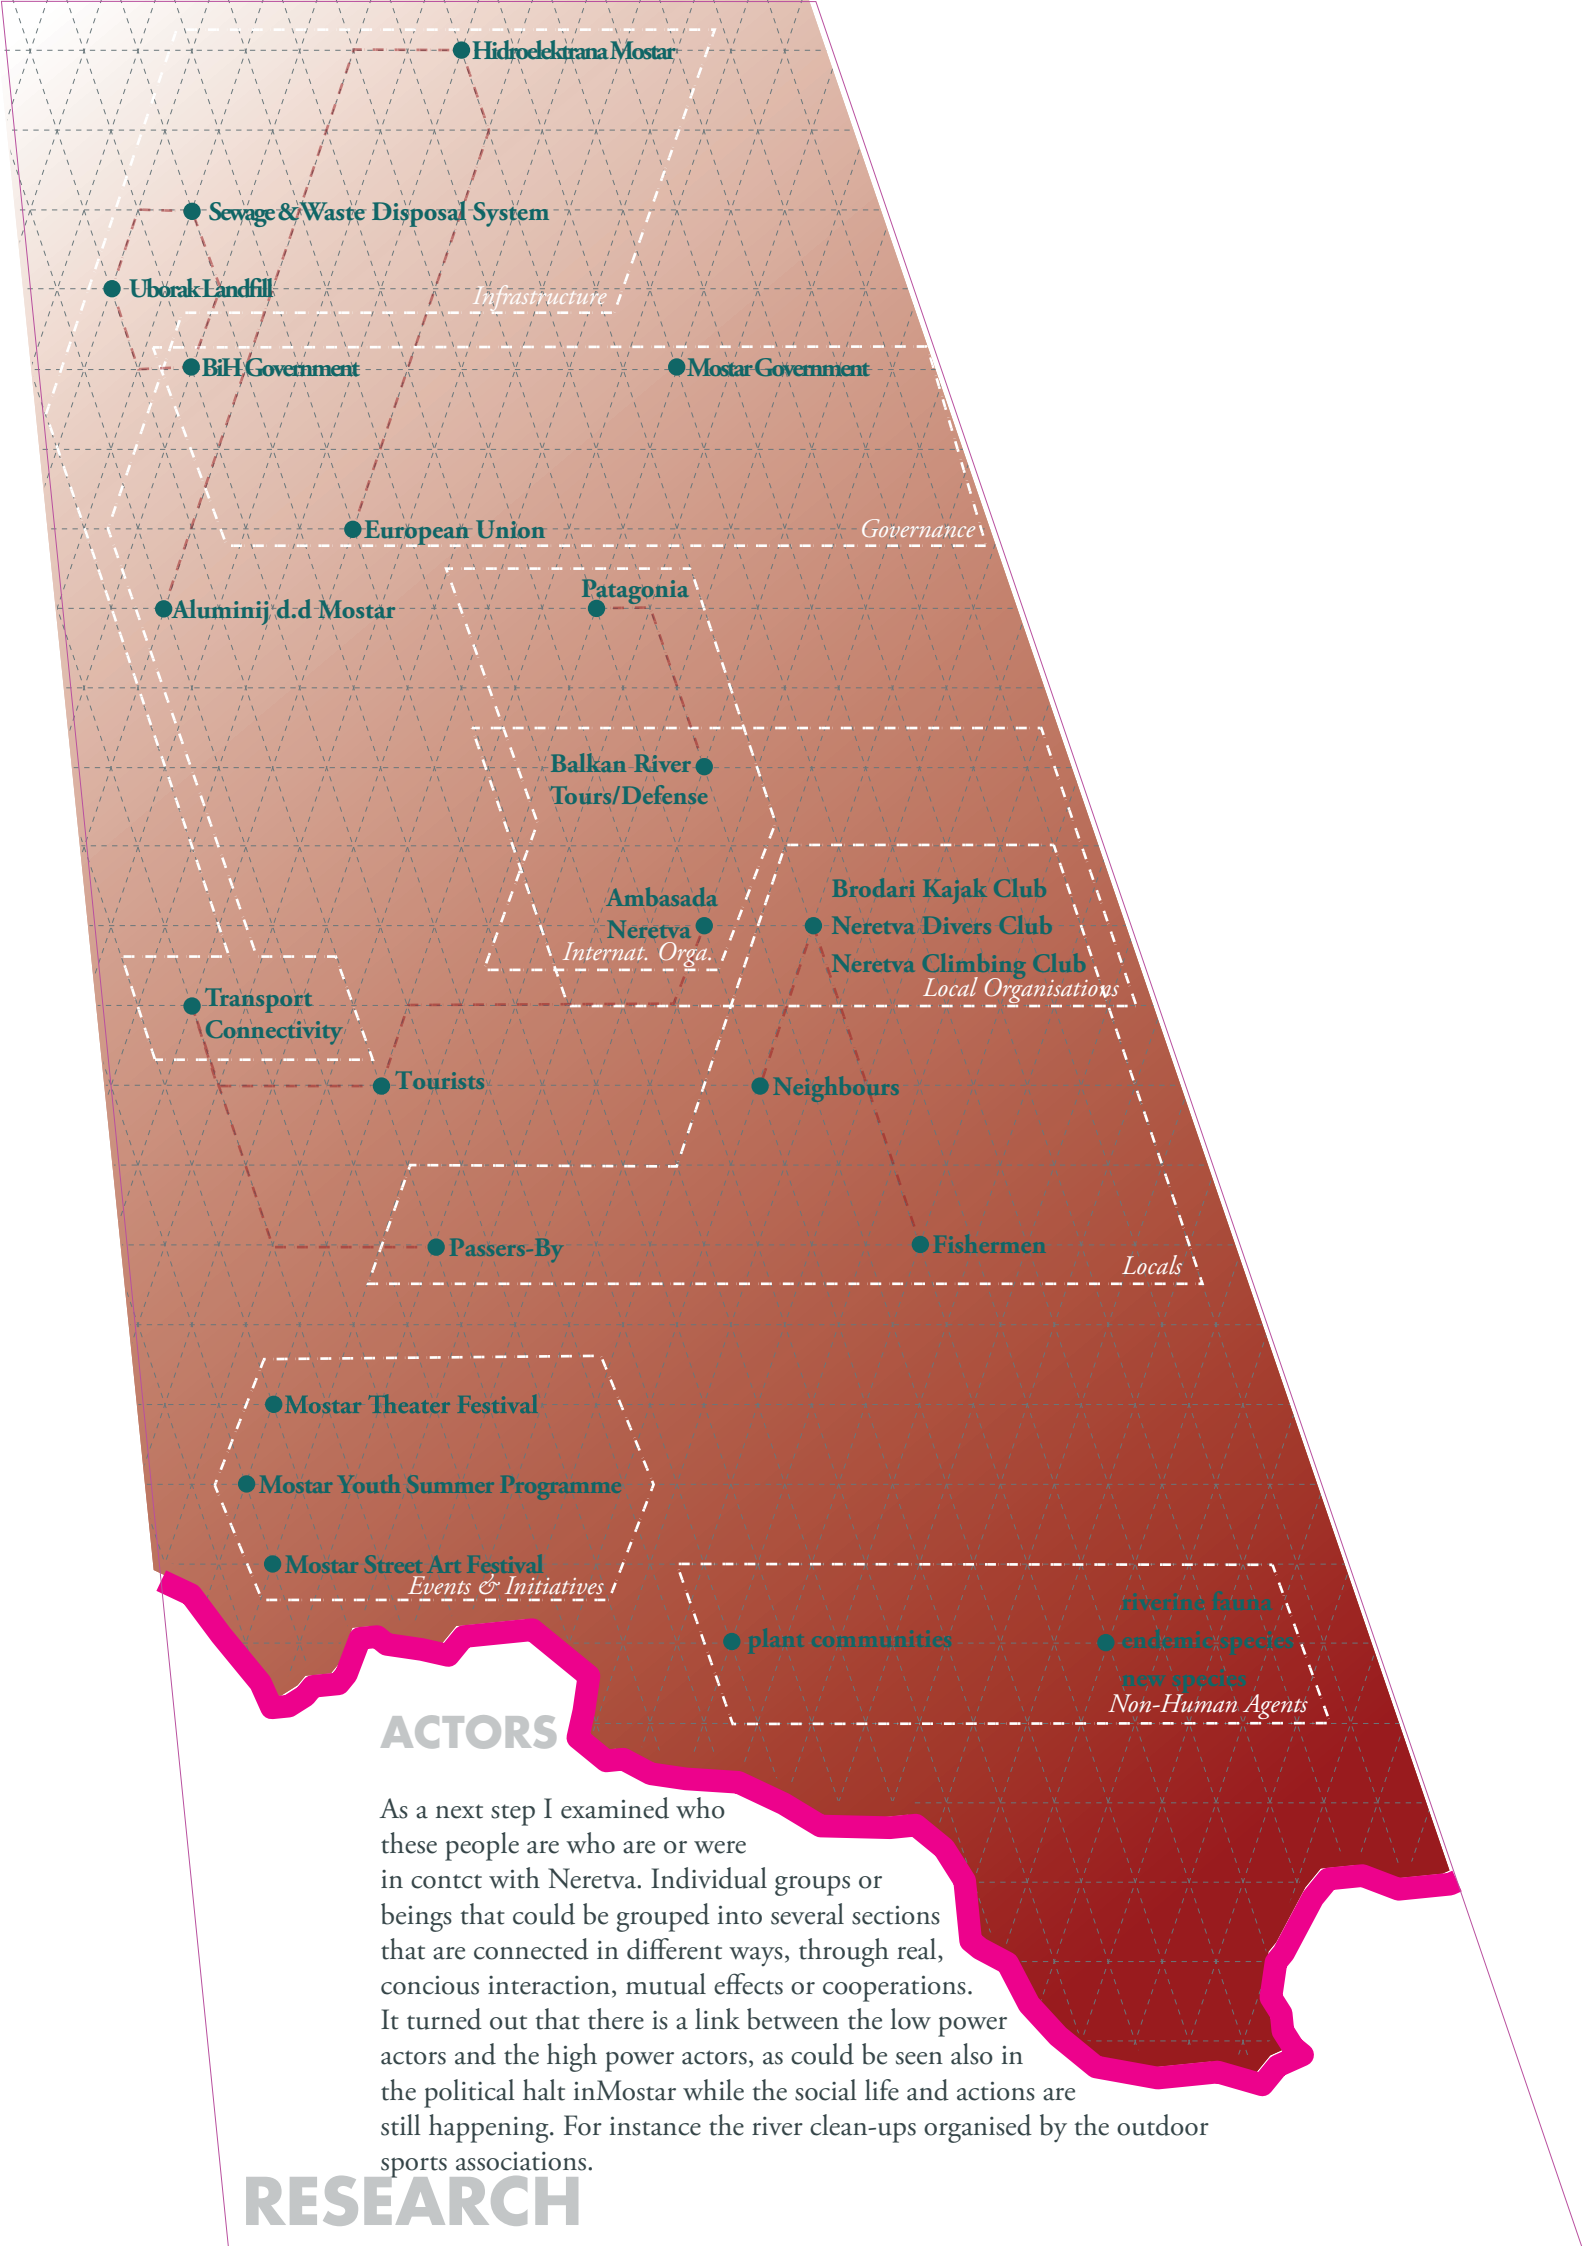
Hidroelektrana Mostar

Sewage & Waste Disposal System

Uborak Landfill

Infrastructure

BiH Government

Mostar Government

European Union

Governance

Aluminij d.d Mostar

Patagonia

Balkan River Tours/Defense

Ambasada Neretva

Internat. Orga.

Brodari Kajak Club

Neretva Divers Club

Neretva Climbing Club

Local Organisations

Transport Connectivity

Tourists

Neighbours

Passers-By

Fishermen

Locals

Mostar Theater Festival

Mostar Youth Summer Programme

Mostar Street Art Festival

Events & Initiatives

plant communities

riverine fauna

endemic species

new species

Non-Human Agents

ACTORS

As a next step I examined who these people are who are or were in contct with Neretva. Individual groups or beings that could be grouped into several sections that are connected in different ways, through real, concious interaction, mutual effects or cooperations. It turned out that there is a link between the low power actors and the high power actors, as could be seen also in the political halt inMostar while the social life and actions are still happening. For instance the river clean-ups organised by the outdoor sports associations.

RESEARCH